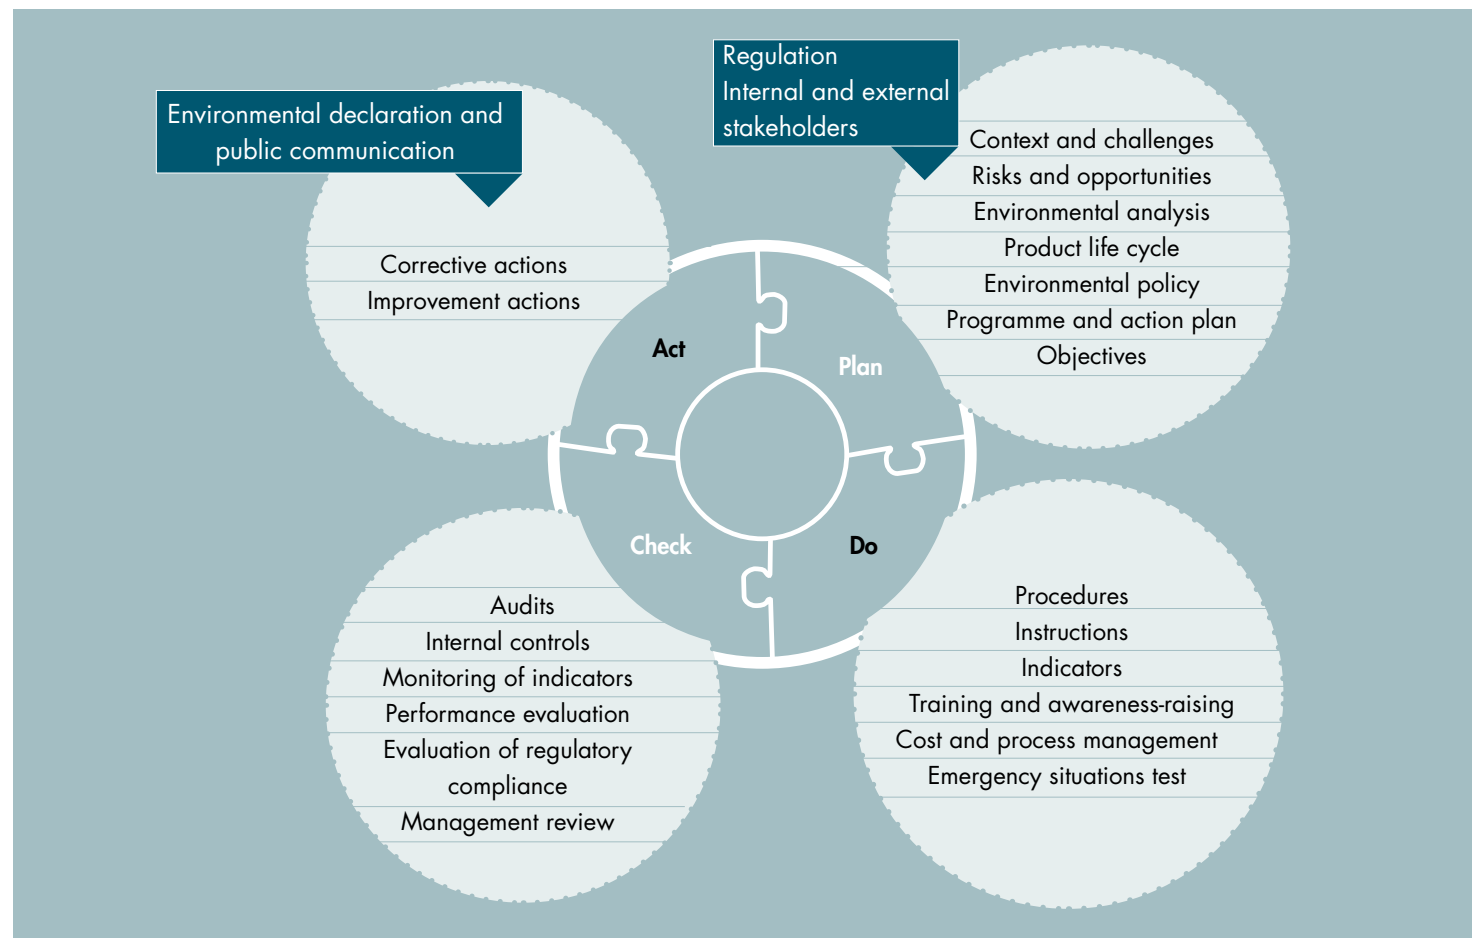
Environmental declaration and public communication

Corrective actions
Improvement actions

Regulation
Internal and external stakeholders

Context and challenges
Risks and opportunities
Environmental analysis
Product life cycle
Environmental policy
Programme and action plan
Objectives

Act
Plan
Check
Do

Audits
Internal controls
Monitoring of indicators
Performance evaluation
Evaluation of regulatory compliance
Management review

Procedures
Instructions
Indicators
Training and awareness-raising
Cost and process management
Emergency situations test